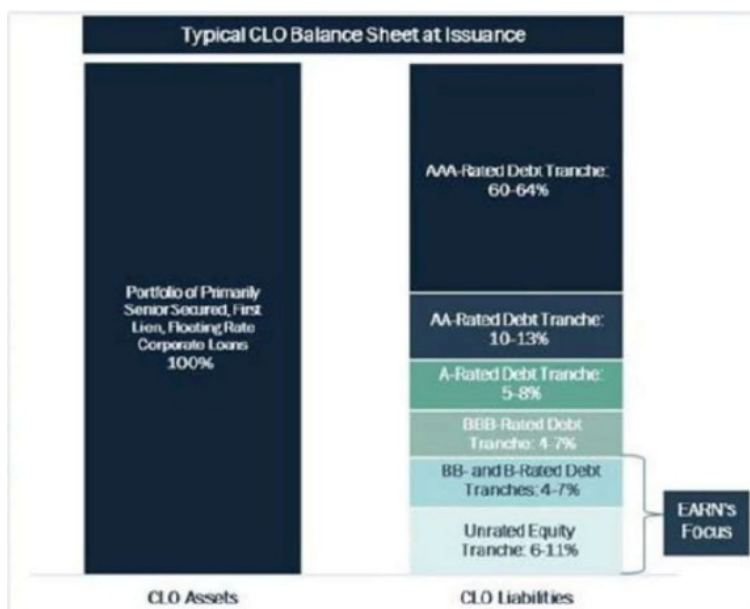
Typical CLO Balance Sheet at Issuance

Portfolio of Primarily Senior Secured, First Lien, Floating Rate Corporate Loans 100%

AAA-Rated Debt Tranche: 60-64%

AA-Rated Debt Tranche: 10-13%

A-Rated Debt Tranche: 5-8%

BBB-Rated Debt Tranche: 4-7%

BB- and B-Rated Debt Tranches: 4-7%

Unrated Equity Tranche: 6-11%

EARN's Focus

CLO Assets

CLO Liabilities